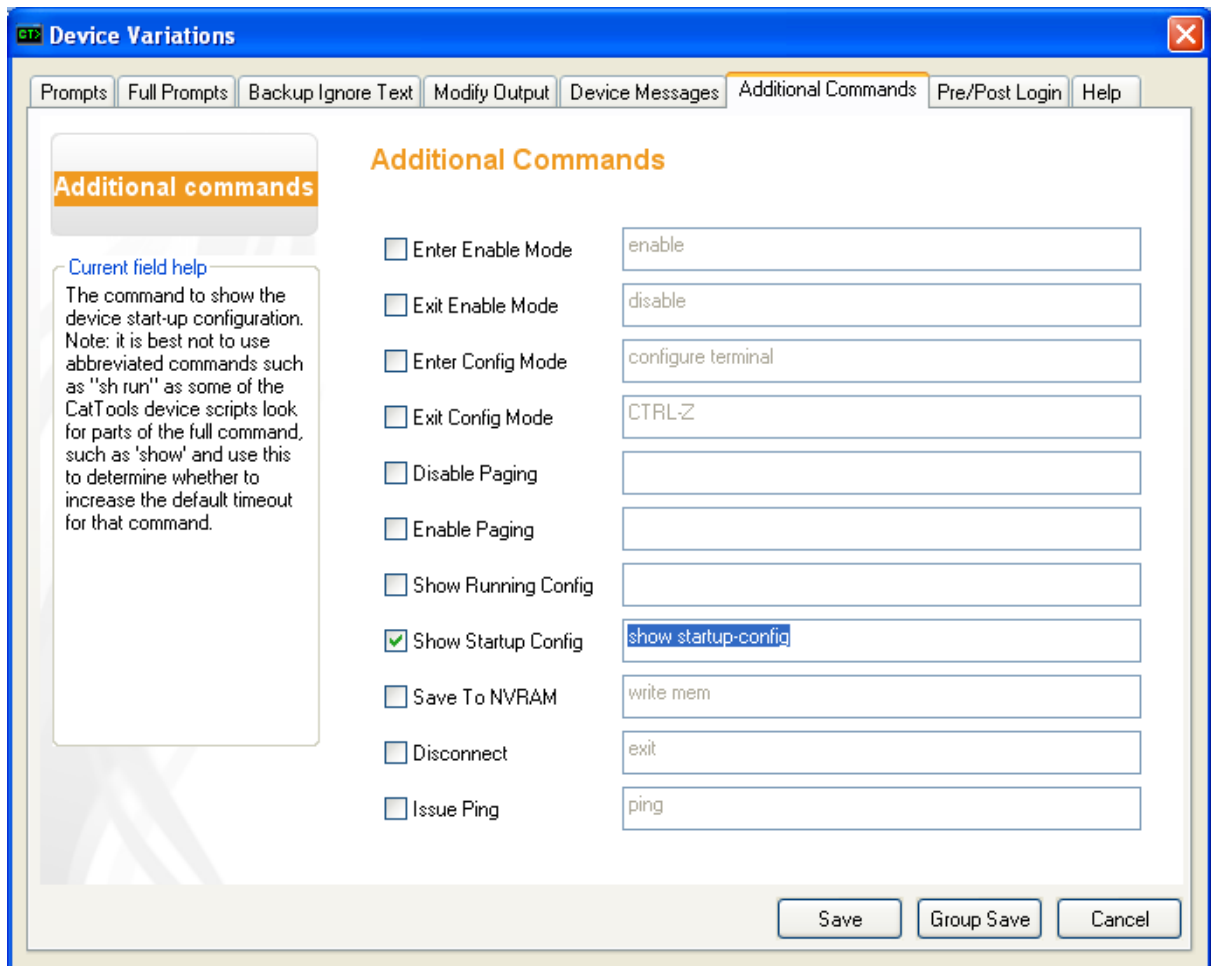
CT> Device Variations

Prompts | Full Prompts | Backup Ignore Text | Modify Output | Device Messages | Additional Commands | Pre/Post Login | Help

Additional commands

Current field help
The command to show the device start-up configuration. Note: it is best not to use abbreviated commands such as "sh run" as some of the CatTools device scripts look for parts of the full command, such as 'show' and use this to determine whether to increase the default timeout for that command.

Additional Commands

Enter Enable Mode enable
Exit Enable Mode disable
Enter Config Mode configure terminal
Exit Config Mode CTRL-Z
Disable Paging
Enable Paging
Show Running Config
Show Startup Config show startup-config
Save To NVRAM write mem
Disconnect exit
Issue Ping ping

Save | Group Save | Cancel